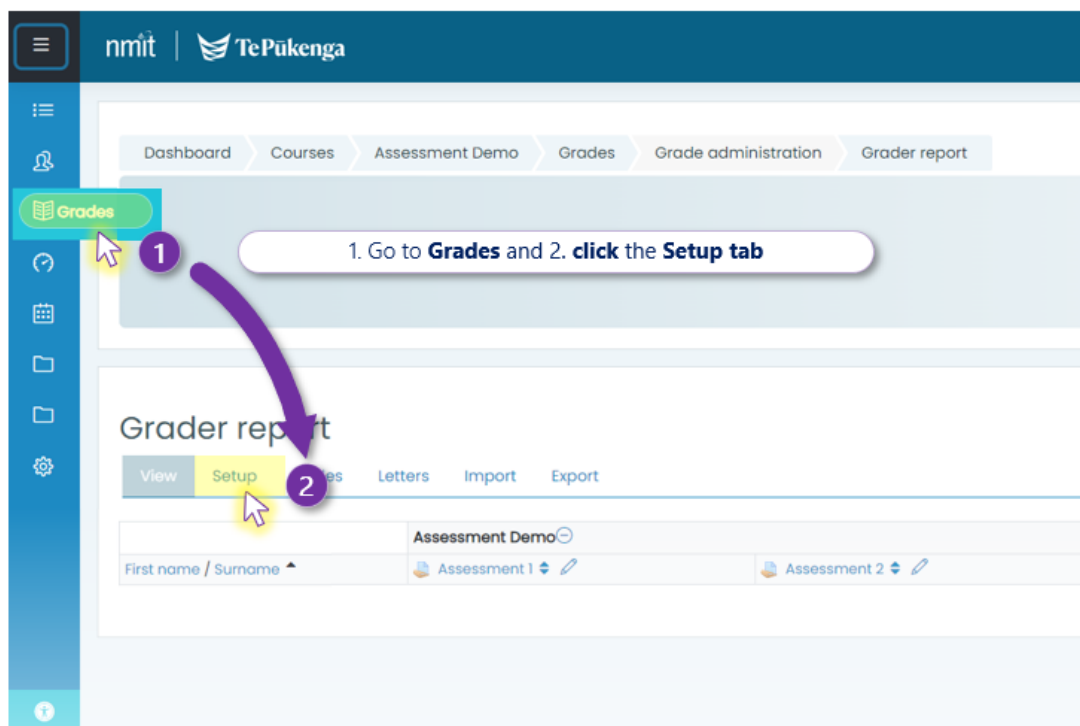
nmit | Te Pūkenga

Dashboard Courses Assessment Demo Grades Grade administration Grader report

Grades

1

1. Go to **Grades** and 2. **click** the **Setup tab**

Grader rep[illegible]rt

View Setup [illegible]es Letters Import Export

2

| | Assessment Demo | |
|---|---|---|
| First name / Surname | Assessment 1 | Assessment 2 |